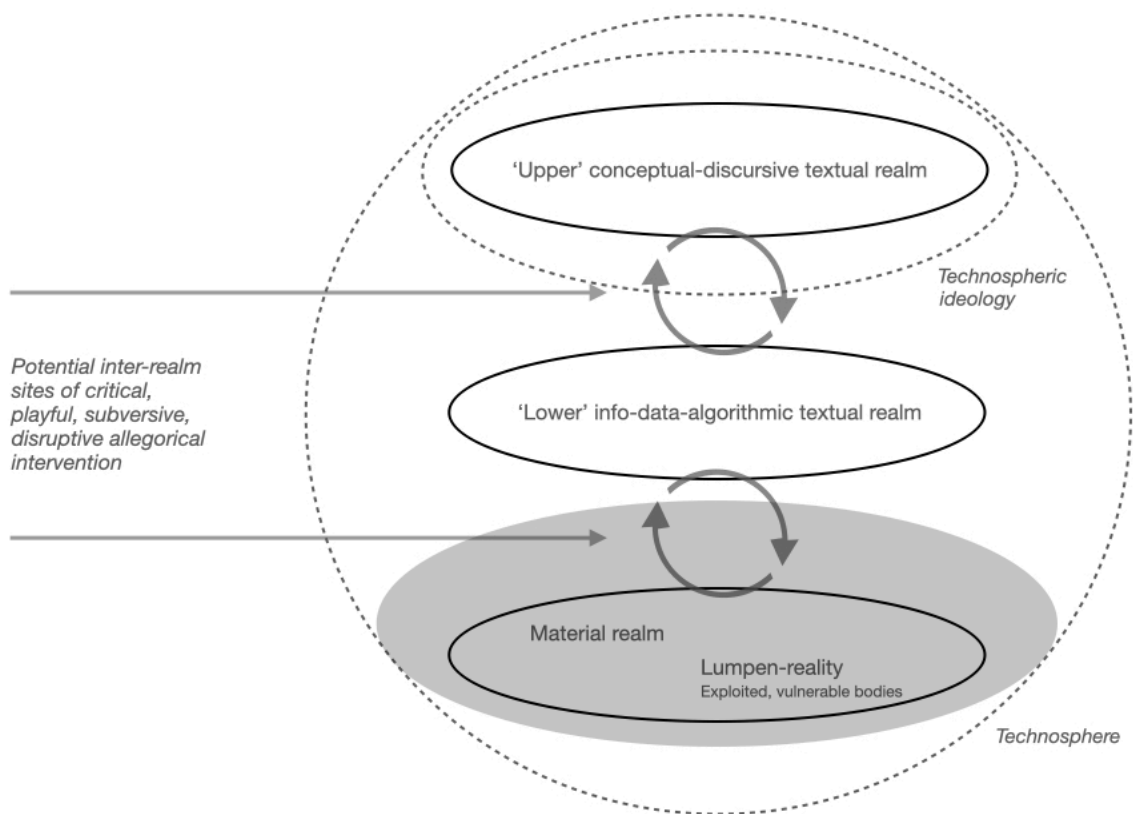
'Upper' conceptual-discursive textual realm

Technospheric ideology

Potential inter-realm sites of critical, playful, subversive, disruptive allegorical intervention

'Lower' info-data-algorithmic textual realm

Material realm

Lumpen-reality
Exploited, vulnerable bodies

Technosphere